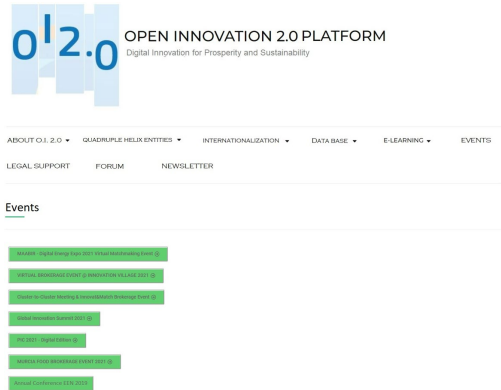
OI2.0

OPEN INNOVATION 2.0 PLATFORM
Digital Innovation for Prosperity and Sustainability

ABOUT O.I. 2.0 ▾ QUADRUPLE HELIX ENTITIES ▾ INTERNATIONALIZATION ▾ DATA BASE ▾ E-LEARNING ▾ EVENTS
LEGAL SUPPORT FORUM NEWSLETTER

Events

MEA2B - Digital Energy Expo 2021 Virtual Matchmaking Event

VIRTUAL BROKERAGE EVENT @ INNOVATION VILLAGE 2021

Cluster-to-Cluster Meeting & InnovaHealth Brokerage Event

Global Innovation Summit 2021

PIC 2021 - Digital Edition

MURCIA FOOD BROKERAGE EVENT 2021

Annual Conference EEN 2021